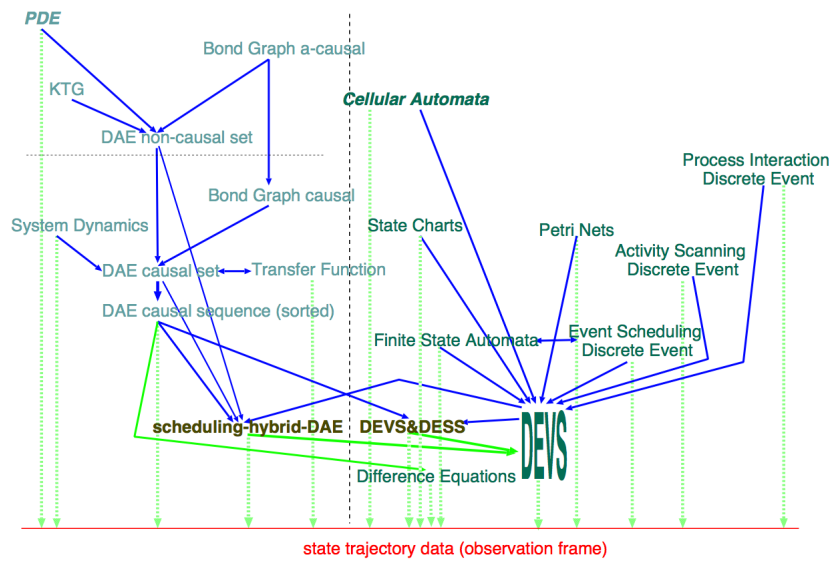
PDE

Bond Graph a-causal

KTG

DAE non-causal set

Bond Graph causal

System Dynamics

DAE causal set

Transfer Function

DAE causal sequence (sorted)

Cellular Automata

Process Interaction
Discrete Event

State Charts

Petri Nets

Activity Scanning
Discrete Event

Finite State Automata

Event Scheduling
Discrete Event

scheduling-hybrid-DAE

DEVS&DESS

DEVS

Difference Equations

state trajectory data (observation frame)